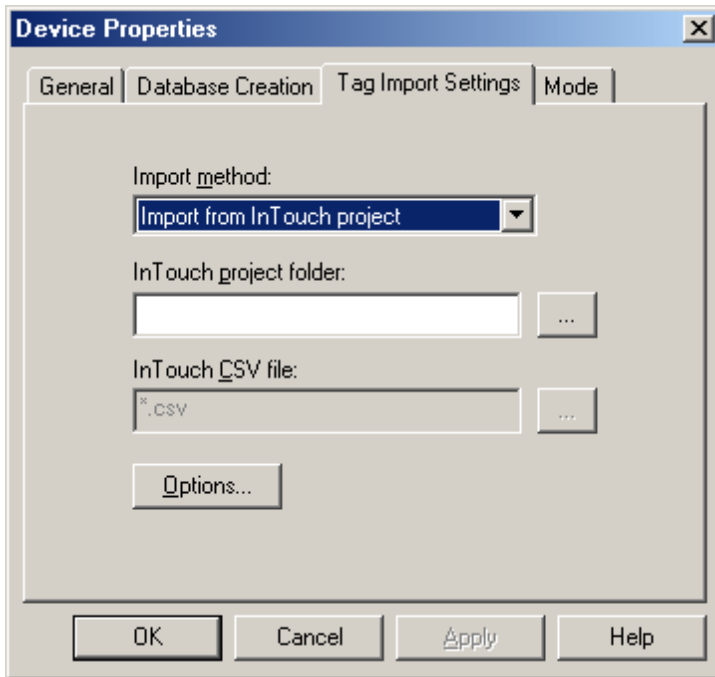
Device Properties

General | Database Creation | Tag Import Settings | Mode

Import method:

Import from InTouch project

InTouch project folder:

...

InTouch CSV file:

*.csv

...

Options...

OK | Cancel | Apply | Help